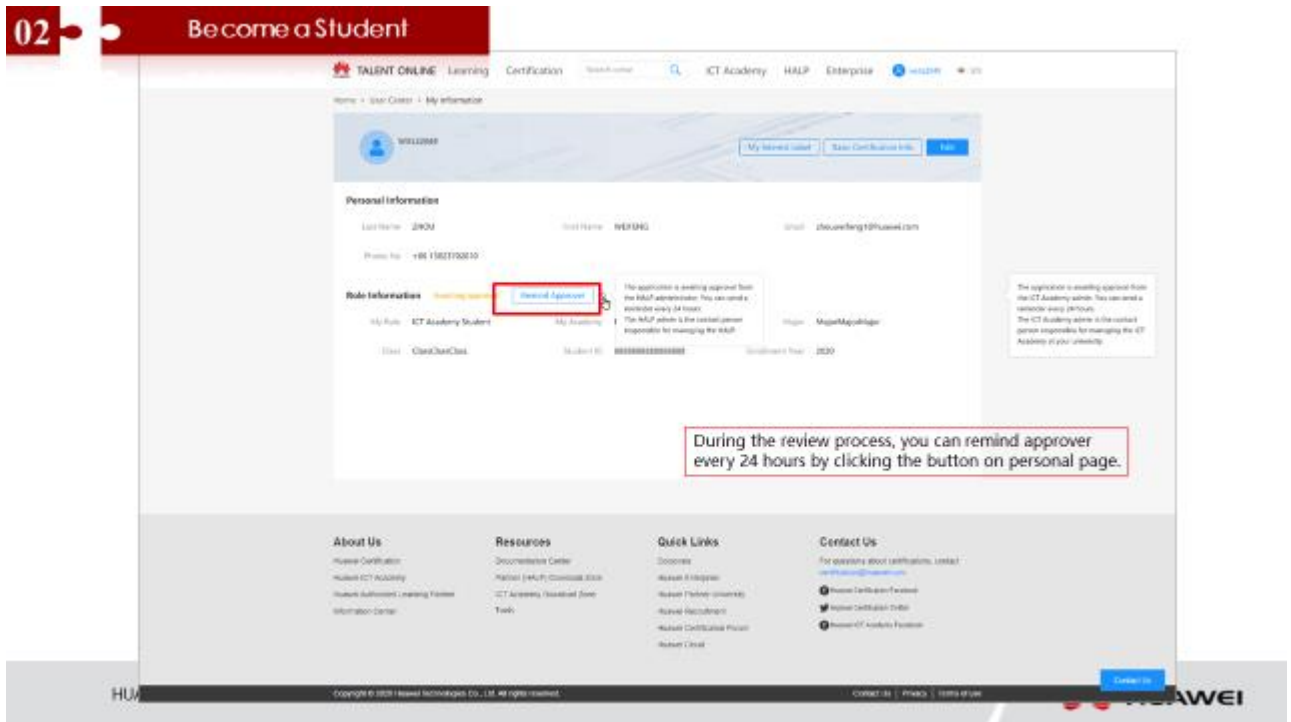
02

Become a Student

TALENT ONLINE Learning Certification ICT Academy HALP Enterprise

Home > User Center > My Information

Personal Information

Last Name ZHOU First Name WEIFENG Email zhouweifeng1@huawei.com

Phone No. +86 15823150010

Role Information Remind Approver

My Role ICT Academy Student My Academy Major MajorMajorMajor

Class ClassClassClass Student ID Enrollment Year 2020

During the review process, you can remind approver every 24 hours by clicking the button on personal page.

About Us

Resources

Quick Links

Contact Us

HU

Contact Us

AWEI